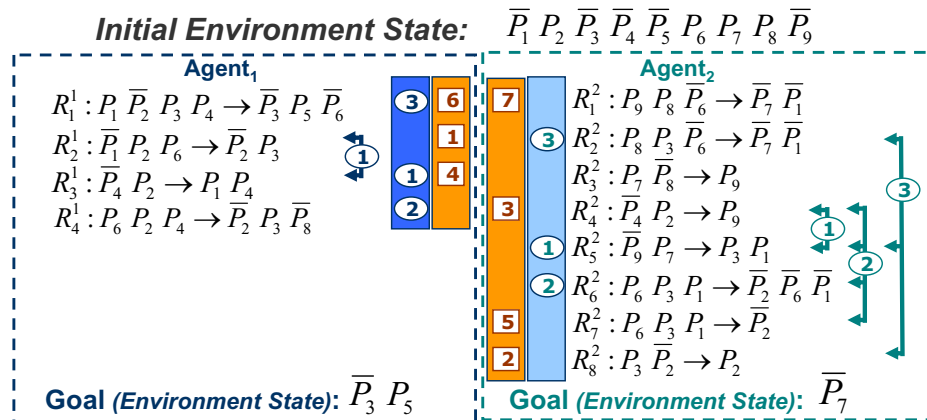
Initial Environment State: $\overline{P}_1\ P_2\ \overline{P}_3\ \overline{P}_4\ \overline{P}_5\ P_6\ P_7\ P_8\ \overline{P}_9$

Agent$_1$

$R_1^1: P_1\ \overline{P}_2\ P_3\ P_4 \rightarrow \overline{P}_3\ P_5\ \overline{P}_6$

$R_2^1: \overline{P}_1\ P_2\ P_6 \rightarrow \overline{P}_2\ P_3$

$R_3^1: \overline{P}_4\ P_2 \rightarrow P_1\ P_4$

$R_4^1: P_6\ P_2\ P_4 \rightarrow \overline{P}_2\ P_3\ \overline{P}_8$

1

3 1 2

6 1 4

7 3 5 2

3 1 2

Agent$_2$

$R_1^2: P_9\ P_8\ \overline{P}_6 \rightarrow \overline{P}_7\ \overline{P}_1$

$R_2^2: P_8\ P_3\ \overline{P}_6 \rightarrow \overline{P}_7\ \overline{P}_1$

$R_3^2: P_7\ \overline{P}_8 \rightarrow P_9$

$R_4^2: \overline{P}_4\ P_2 \rightarrow P_9$

$R_5^2: \overline{P}_9\ P_7 \rightarrow P_3\ P_1$

$R_6^2: P_6\ P_3\ P_1 \rightarrow \overline{P}_2\ \overline{P}_6\ \overline{P}_1$

$R_7^2: P_6\ P_3\ P_1 \rightarrow \overline{P}_2$

$R_8^2: P_3\ \overline{P}_2 \rightarrow P_2$

1 2 3

Goal (Environment State): $\overline{P}_3\ P_5$

Goal (Environment State): $\overline{P}_7$